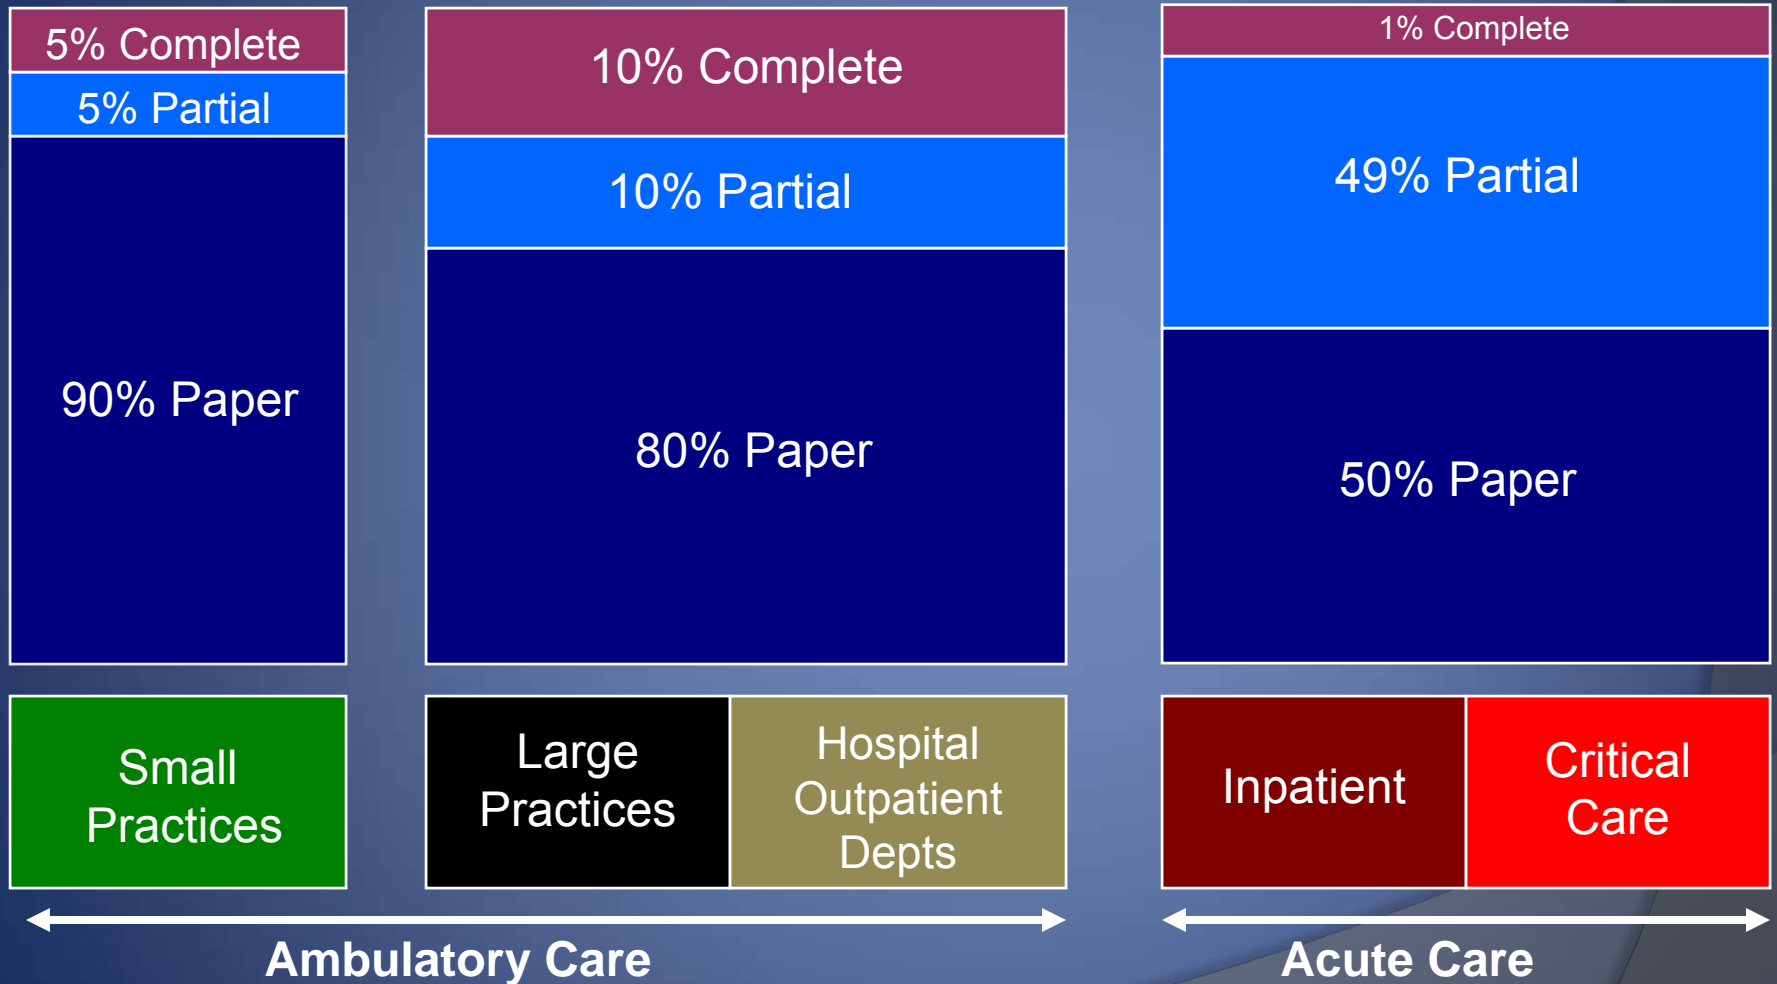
5% Complete
5% Partial
90% Paper

10% Complete
10% Partial
80% Paper

1% Complete
49% Partial
50% Paper

Small Practices

Large Practices

Hospital Outpatient Depts

Inpatient

Critical Care

Ambulatory Care

Acute Care